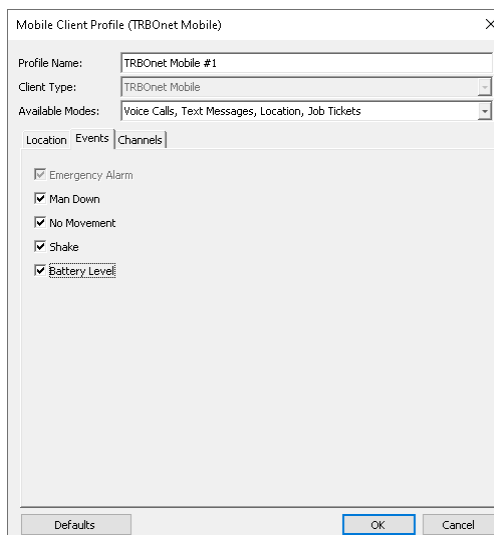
Mobile Client Profile (TRBOnet Mobile)

Profile Name: TRBOnet Mobile #1

Client Type: TRBOnet Mobile

Available Modes: Voice Calls, Text Messages, Location, Job Tickets

Location Events Channels

Emergency Alarm

Man Down

No Movement

Shake

Battery Level

Defaults

OK

Cancel